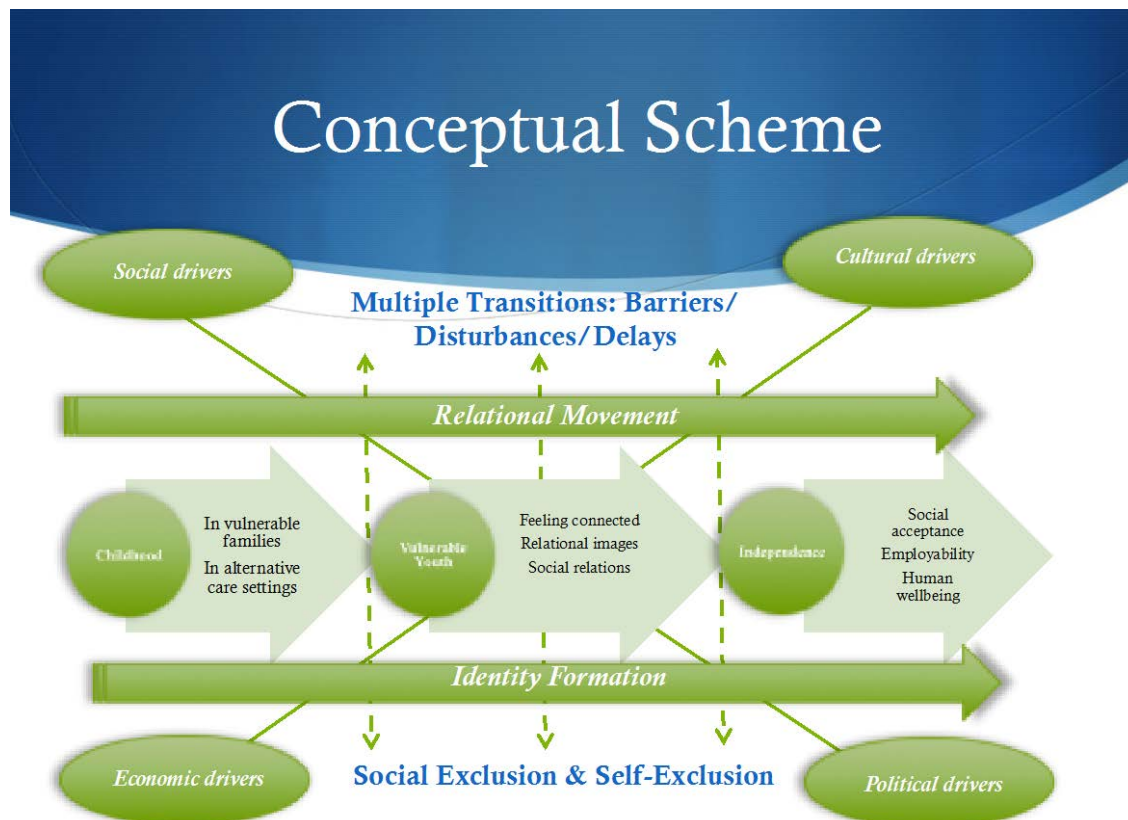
Conceptual Scheme

Social drivers

Cultural drivers

Multiple Transitions: Barriers/ Disturbances/Delays

Relational Movement

Childhood

In vulnerable families

In alternative care settings

Vulnerable Youth

Feeling connected

Relational images

Social relations

Independence

Social acceptance

Employability

Human wellbeing

Identity Formation

Economic drivers

Social Exclusion & Self-Exclusion

Political drivers